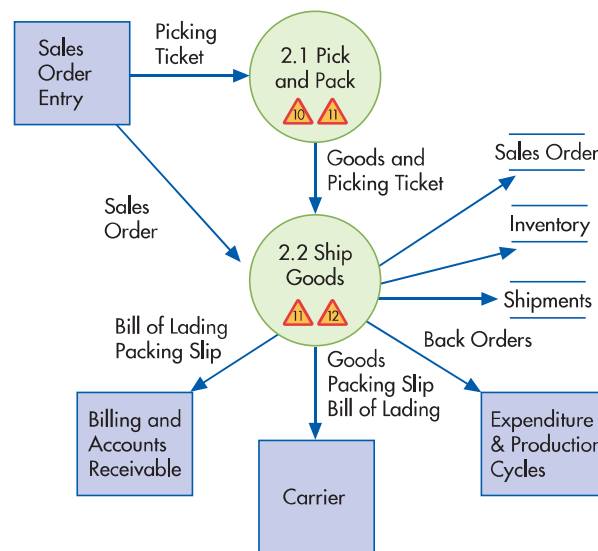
Sales Order Entry

Picking Ticket

2.1 Pick and Pack

10

11

Goods and Picking Ticket

Sales Order

2.2 Ship Goods

11

12

Sales Order

Inventory

Shipments

Bill of Lading Packing Slip

Back Orders

Goods Packing Slip Bill of Lading

Billing and Accounts Receivable

Carrier

Expenditure & Production Cycles